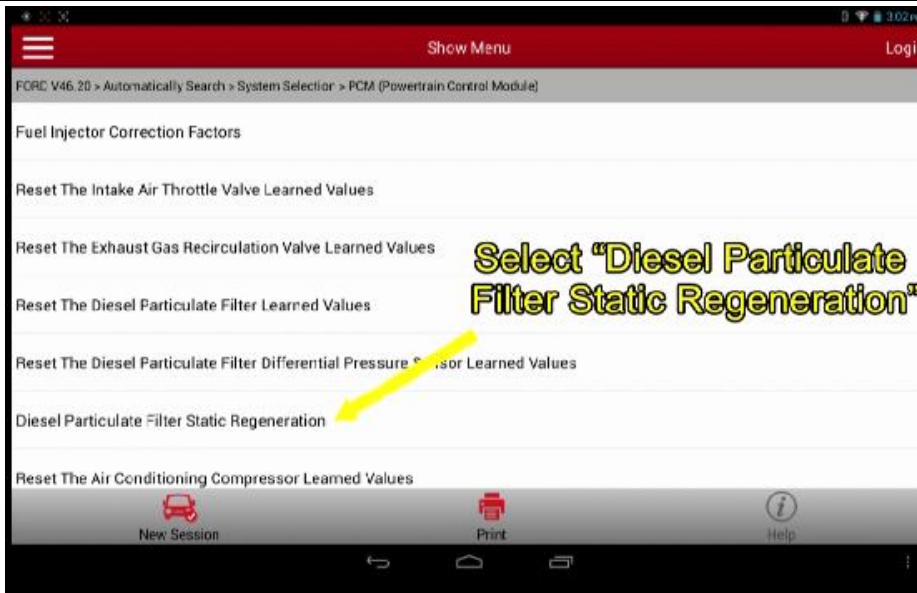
3:02

Show Menu

Logi

FORD V46.20 > Automatically Search > System Selection > PCM (Powertrain Control Module)

Fuel Injector Correction Factors

Reset The Intake Air Throttle Valve Learned Values

Reset The Exhaust Gas Recirculation Valve Learned Values

Select "Diesel Particulate Filter Static Regeneration"

Reset The Diesel Particulate Filter Learned Values

Reset The Diesel Particulate Filter Differential Pressure S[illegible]sor Learned Values

Diesel Particulate Filter Static Regeneration

Reset The Air Conditioning Compressor Learned Values

New Session

Print

Help